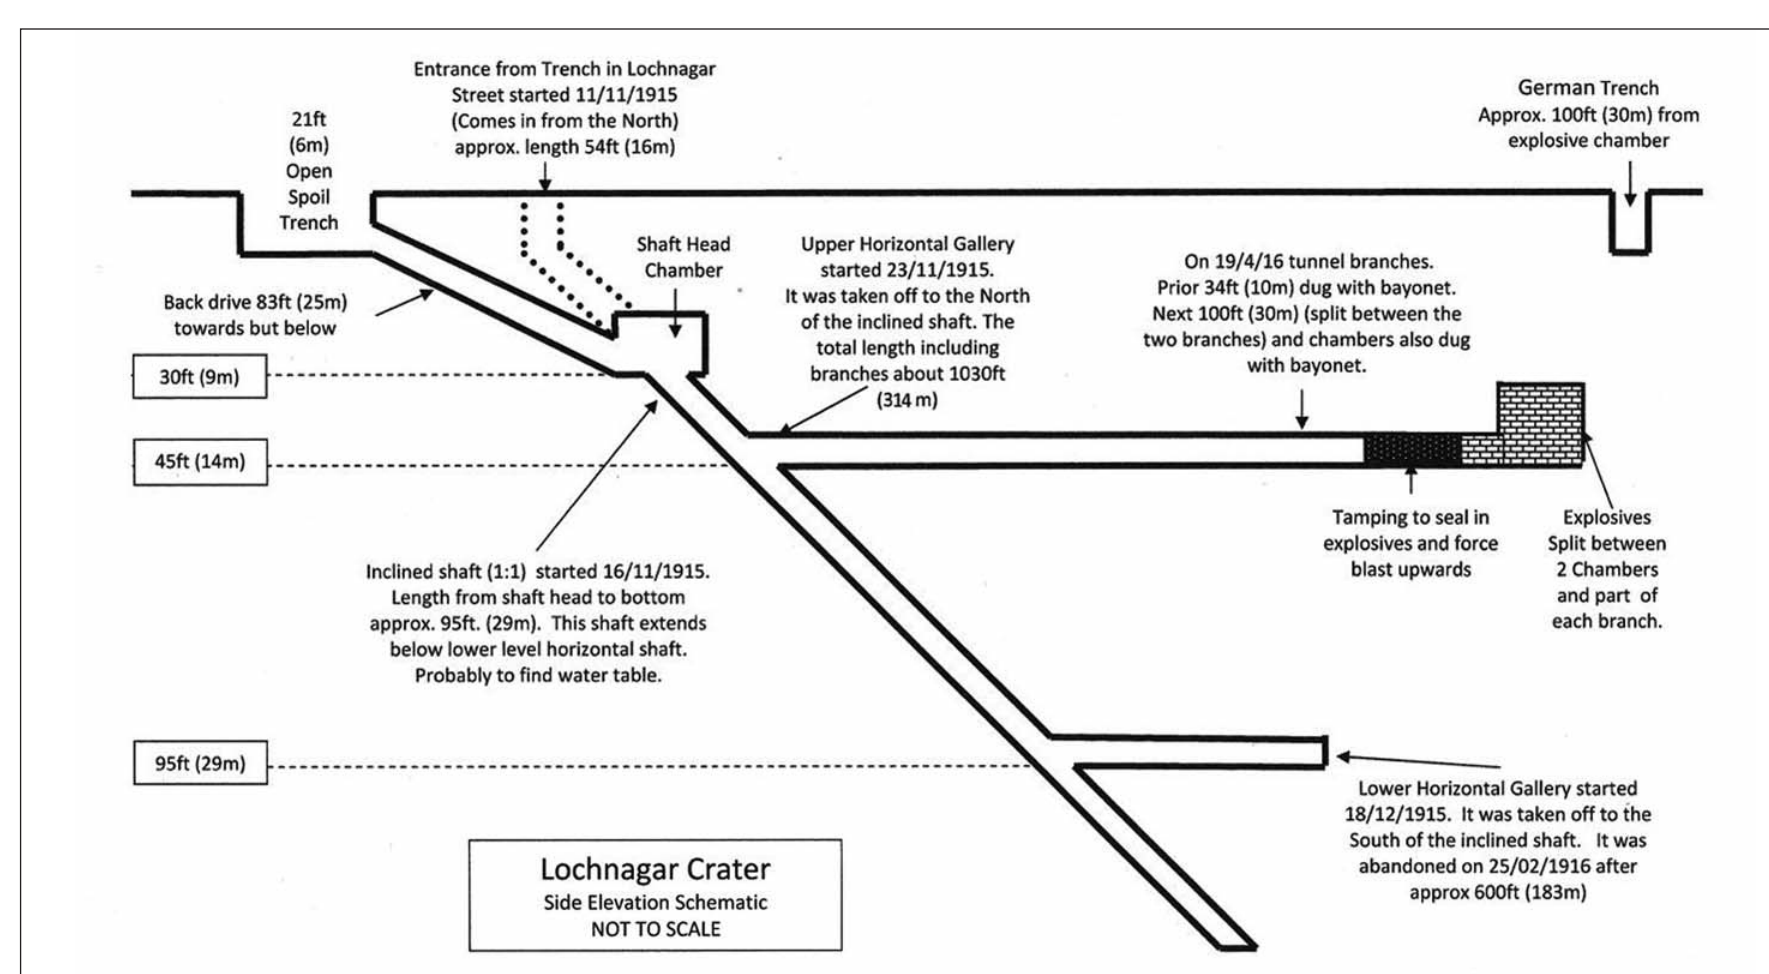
Entrance from Trench in Lochnagar Street started 11/11/1915 (Comes in from the North) approx. length 54ft (16m)

21ft (6m) Open Spoil Trench

German Trench Approx. 100ft (30m) from explosive chamber

Shaft Head Chamber

Upper Horizontal Gallery started 23/11/1915. It was taken off to the North of the inclined shaft. The total length including branches about 1030ft (314 m)

On 19/4/16 tunnel branches. Prior 34ft (10m) dug with bayonet. Next 100ft (30m) (split between the two branches) and chambers also dug with bayonet.

Back drive 83ft (25m) towards but below

30ft (9m)

45ft (14m)

Tamping to seal in explosives and force blast upwards

Explosives Split between 2 Chambers and part of each branch.

Inclined shaft (1:1) started 16/11/1915. Length from shaft head to bottom approx. 95ft. (29m). This shaft extends below lower level horizontal shaft. Probably to find water table.

95ft (29m)

Lower Horizontal Gallery started 18/12/1915. It was taken off to the South of the inclined shaft. It was abandoned on 25/02/1916 after approx 600ft (183m)

Lochnagar Crater
Side Elevation Schematic
NOT TO SCALE